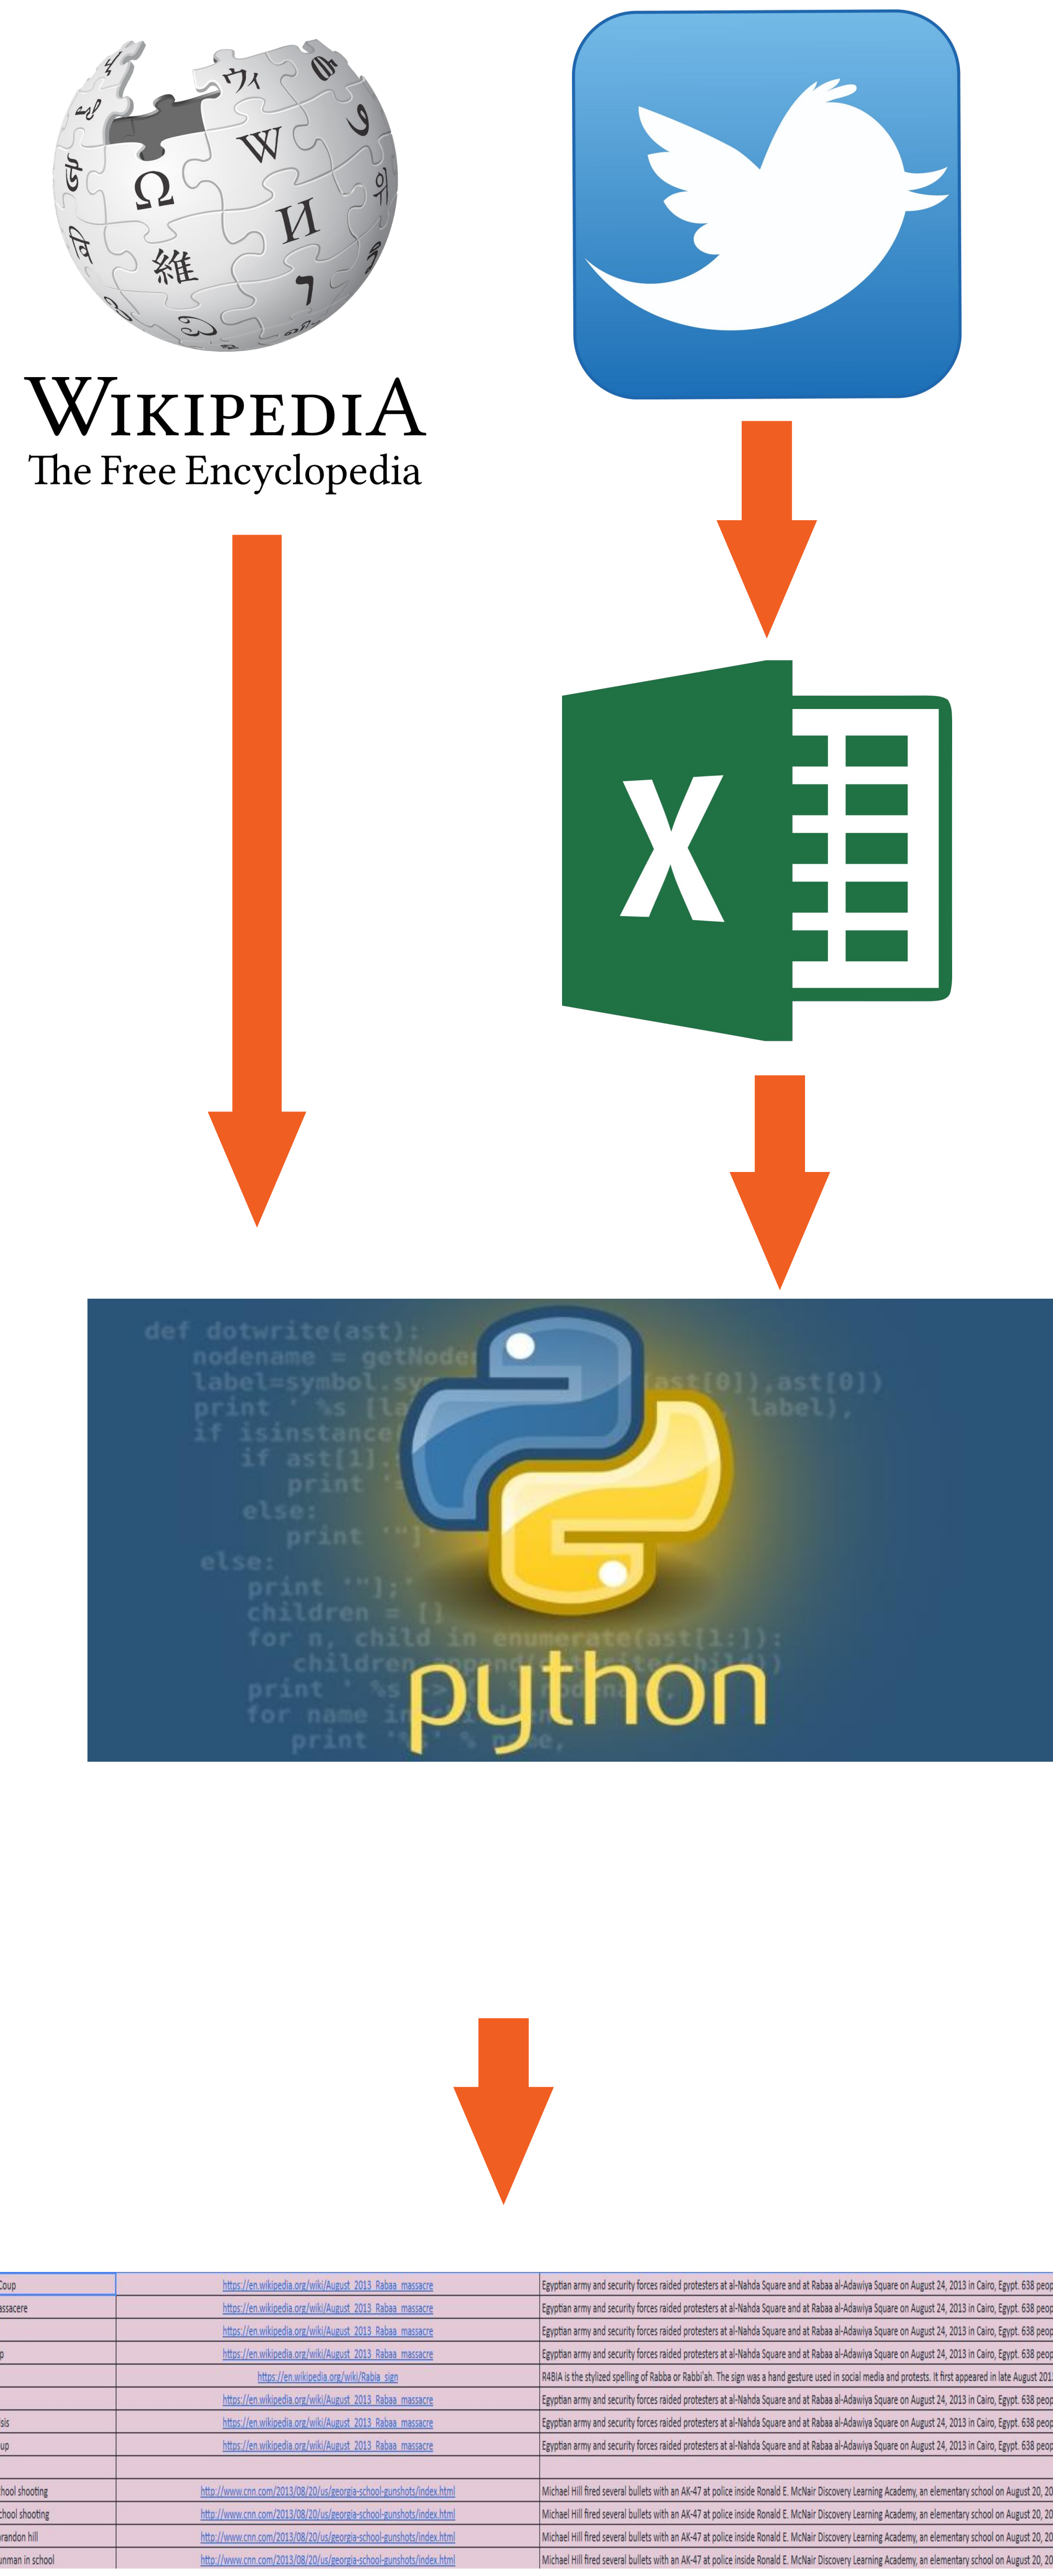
Wikipedia
The Free Encyclopedia

def dotwrite(ast):
nodename = getNode
label=symbol.sy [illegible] ast[0]),ast[0])
print ' %s [la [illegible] label),
if isinstance(
if ast[1].
print '
else:
print '"]'
else:
print '"];'
children = []
for n, child in enumerate(ast[1:]):
children.append(dotwrite(child))
print ' %s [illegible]
for name in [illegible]
print '%s' % name,

python

| Coup | https://en.wikipedia.org/wiki/August_2013_Rabaa_massacre | Egyptian army and security forces raided protesters at al-Nahda Square and at Rabaa al-Adawiya Square on August 24, 2013 in Cairo, Egypt. 638 peop |
|---|---|---|
| assacere | https://en.wikipedia.org/wiki/August_2013_Rabaa_massacre | Egyptian army and security forces raided protesters at al-Nahda Square and at Rabaa al-Adawiya Square on August 24, 2013 in Cairo, Egypt. 638 peop |
| | https://en.wikipedia.org/wiki/August_2013_Rabaa_massacre | Egyptian army and security forces raided protesters at al-Nahda Square and at Rabaa al-Adawiya Square on August 24, 2013 in Cairo, Egypt. 638 peop |
| p | https://en.wikipedia.org/wiki/August_2013_Rabaa_massacre | Egyptian army and security forces raided protesters at al-Nahda Square and at Rabaa al-Adawiya Square on August 24, 2013 in Cairo, Egypt. 638 peop |
| | https://en.wikipedia.org/wiki/Rabia_sign | R4BIA is the stylized spelling of Rabba or Rabbi'ah. The sign was a hand gesture used in social media and protests. It first appeared in late August 201 |
| | https://en.wikipedia.org/wiki/August_2013_Rabaa_massacre | Egyptian army and security forces raided protesters at al-Nahda Square and at Rabaa al-Adawiya Square on August 24, 2013 in Cairo, Egypt. 638 peop |
| sis | https://en.wikipedia.org/wiki/August_2013_Rabaa_massacre | Egyptian army and security forces raided protesters at al-Nahda Square and at Rabaa al-Adawiya Square on August 24, 2013 in Cairo, Egypt. 638 peop |
| up | https://en.wikipedia.org/wiki/August_2013_Rabaa_massacre | Egyptian army and security forces raided protesters at al-Nahda Square and at Rabaa al-Adawiya Square on August 24, 2013 in Cairo, Egypt. 638 peop |
| | | |
| hool shooting | http://www.cnn.com/2013/08/20/us/georgia-school-gunshots/index.html | Michael Hill fired several bullets with an AK-47 at police inside Ronald E. McNair Discovery Learning Academy, an elementary school on August 20, 20 |
| hool shooting | http://www.cnn.com/2013/08/20/us/georgia-school-gunshots/index.html | Michael Hill fired several bullets with an AK-47 at police inside Ronald E. McNair Discovery Learning Academy, an elementary school on August 20, 20 |
| randon hill | http://www.cnn.com/2013/08/20/us/georgia-school-gunshots/index.html | Michael Hill fired several bullets with an AK-47 at police inside Ronald E. McNair Discovery Learning Academy, an elementary school on August 20, 20 |
| nman in school | http://www.cnn.com/2013/08/20/us/georgia-school-gunshots/index.html | Michael Hill fired several bullets with an AK-47 at police inside Ronald E. McNair Discovery Learning Academy, an elementary school on August 20, 20 |